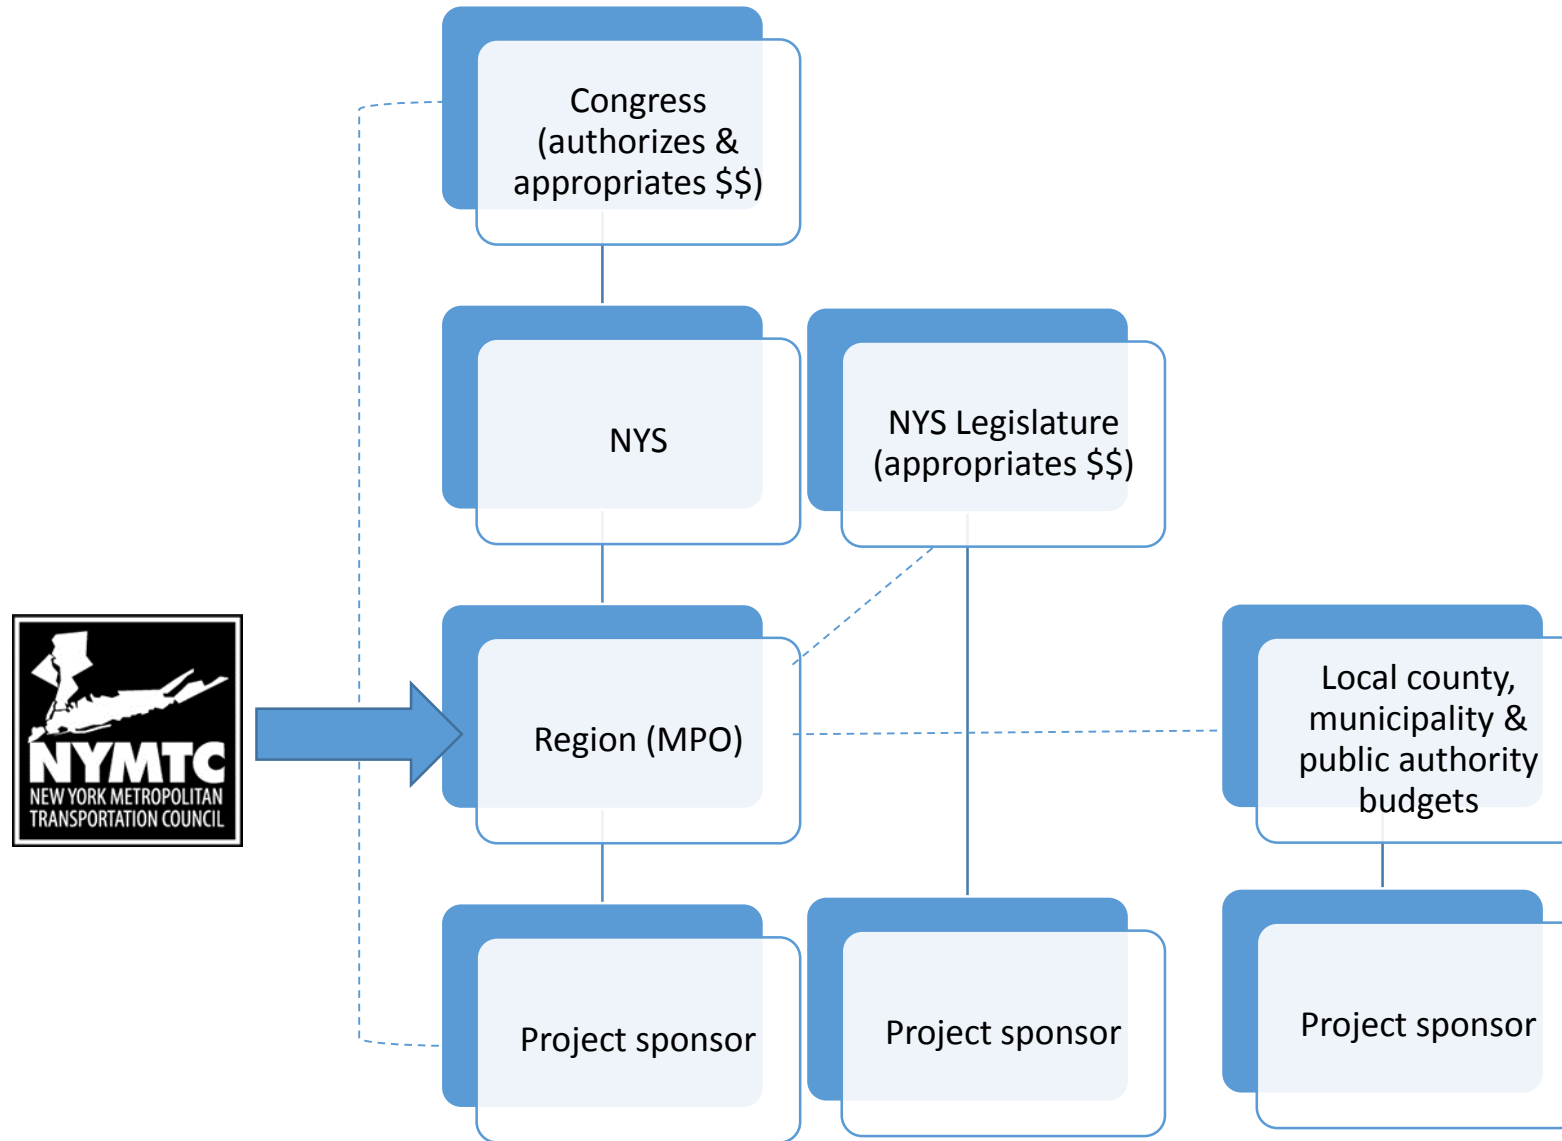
NYMTC
NEW YORK METROPOLITAN TRANSPORTATION COUNCIL

Congress (authorizes & appropriates $$)

NYS

NYS Legislature (appropriates $$)

Region (MPO)

Local county, municipality & public authority budgets

Project sponsor

Project sponsor

Project sponsor